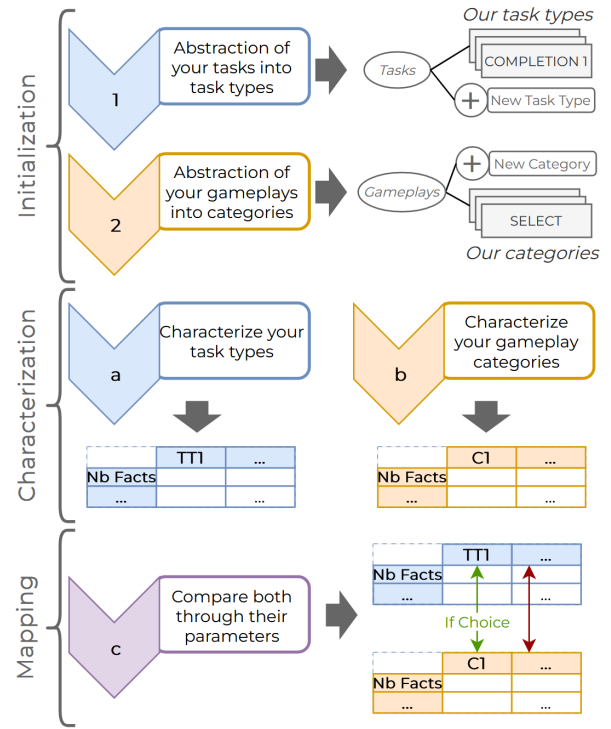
Initialization

1

Abstraction of your tasks into task types

Tasks

Our task types

COMPLETION 1

New Task Type

2

Abstraction of your gameplays into categories

Gameplays

New Category

SELECT

Our categories

Characterization

a

Characterize your task types

| | TT1 | ... |
|---|---|---|
| Nb Facts | | |
| ... | | ... |

b

Characterize your gameplay categories

| | C1 | ... |
|---|---|---|
| Nb Facts | | |
| ... | | ... |

Mapping

c

Compare both through their parameters

| | TT1 | ... |
|---|---|---|
| Nb Facts | | |
| ... | | ... |

If Choice

| | C1 | ... |
|---|---|---|
| Nb Facts | | |
| ... | | ... |